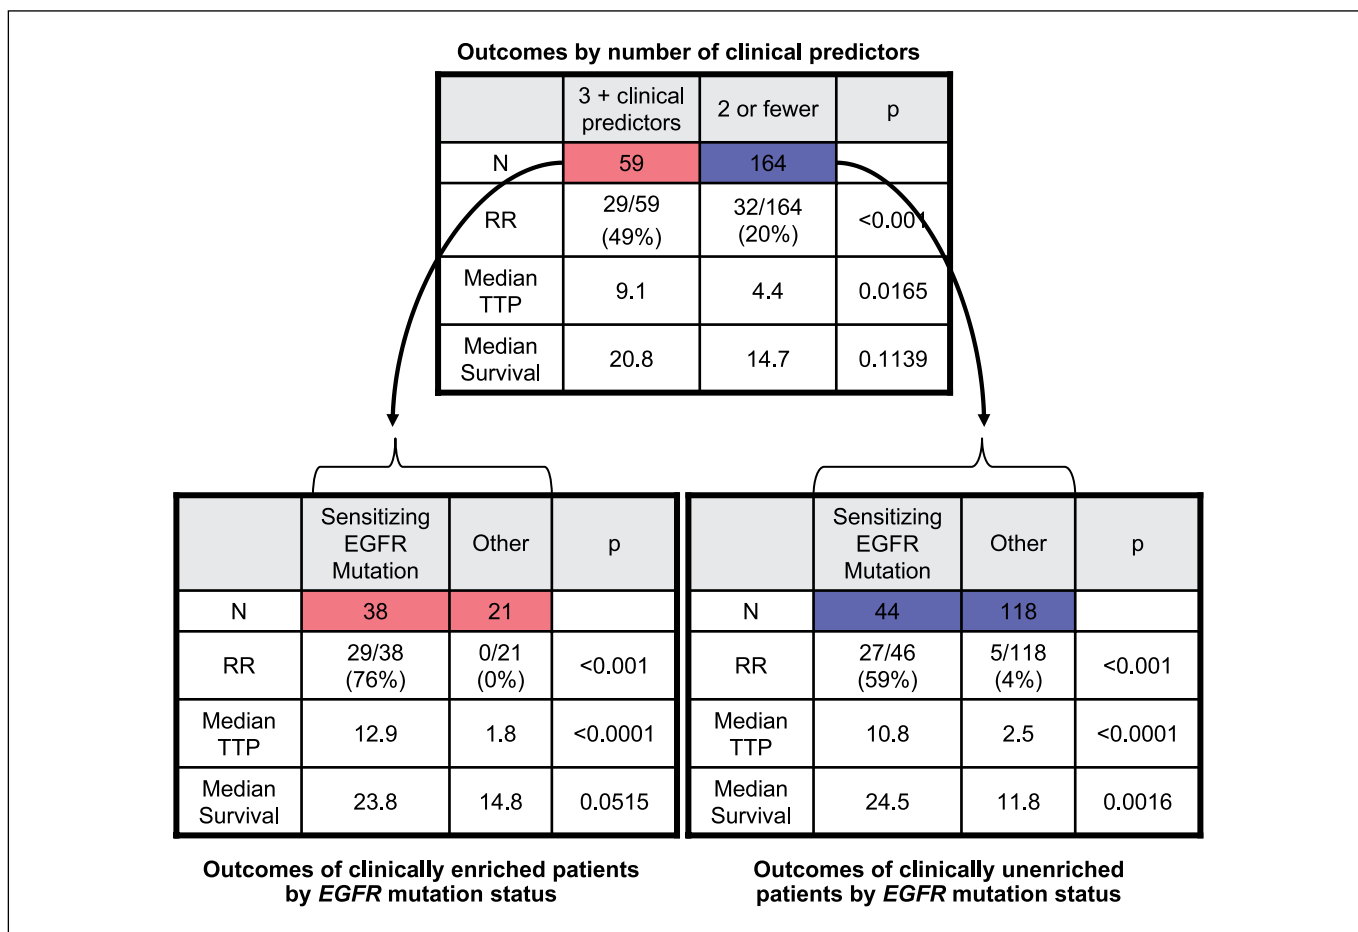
Outcomes by number of clinical predictors

| | 3 + clinical predictors | 2 or fewer | p |
|---|---|---|---|
| N | 59 | 164 | |
| RR | 29/59 (49%) | 32/164 (20%) | <0.001 |
| Median TTP | 9.1 | 4.4 | 0.0165 |
| Median Survival | 20.8 | 14.7 | 0.1139 |

| | Sensitizing EGFR Mutation | Other | p |
|---|---|---|---|
| N | 38 | 21 | |
| RR | 29/38 (76%) | 0/21 (0%) | <0.001 |
| Median TTP | 12.9 | 1.8 | <0.0001 |
| Median Survival | 23.8 | 14.8 | 0.0515 |

Outcomes of clinically enriched patients by *EGFR* mutation status

| | Sensitizing EGFR Mutation | Other | p |
|---|---|---|---|
| N | 44 | 118 | |
| RR | 27/46 (59%) | 5/118 (4%) | <0.001 |
| Median TTP | 10.8 | 2.5 | <0.0001 |
| Median Survival | 24.5 | 11.8 | 0.0016 |

Outcomes of clinically unenriched patients by *EGFR* mutation status